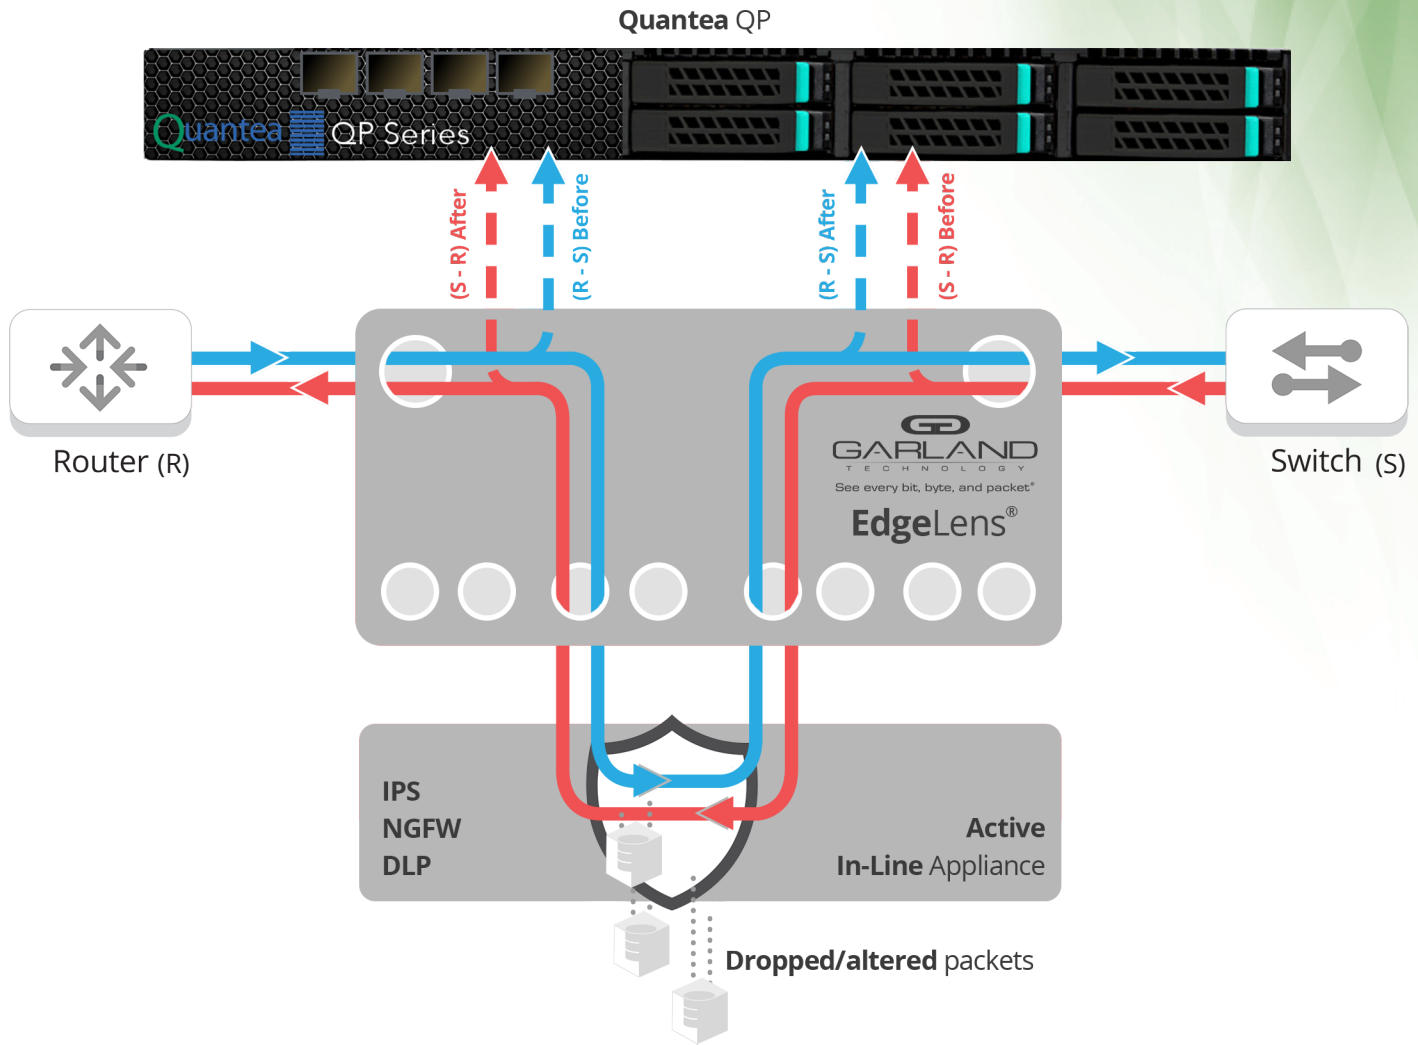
Quantea QP

Quantea QP Series

(S - R) After
(R - S) Before
(R - S) After
(S - R) Before

Router (R)

Switch (S)

GARLAND
TECHNOLOGY
See every bit, byte, and packet®
EdgeLens®

IPS
NGFW
DLP

Active
In-Line Appliance

Dropped/altered packets